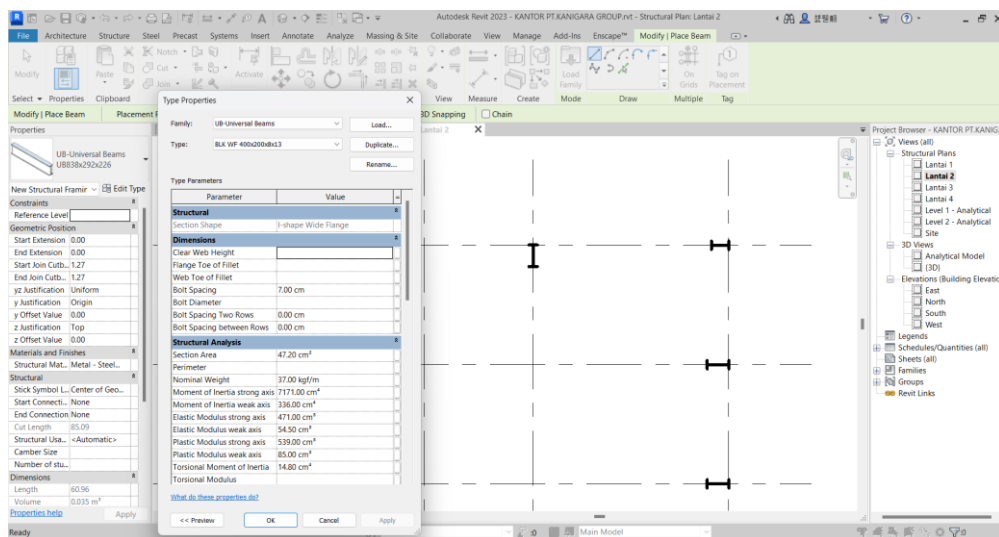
Autodesk Revit 2023 - KANTOR PT.KANIGARA GROUP.rvt - Structural Plan: Lantai 2

File Architecture Structure Steel Precast Systems Insert Annotate Analyze Massing & Site Collaborate View Manage Add-Ins Enscape™ Modify | Place Beam

Modify Paste Cut Join Activate Load Family On Grids Tag on Placement

Select ▾ Properties Clipboard View Measure Create Mode Draw Multiple Tag

Modify | Place Beam Placement Plane 3D Snapping Chain

Properties

UB-Universal Beams
UB838x292x226

New Structural Framir Edit Type

| Constraints | |
|---|---|
| Reference Level | |
| Geometric Position | |
| Start Extension | 0.00 |
| End Extension | 0.00 |
| Start Join Cutb... | 1.27 |
| End Join Cutb... | 1.27 |
| yz Justification | Uniform |
| y Justification | Origin |
| y Offset Value | 0.00 |
| z Justification | Top |
| z Offset Value | 0.00 |
| Materials and Finishes | |
| Structural Mat... | Metal - Steel... |
| Structural | |
| Stick Symbol L... | Center of Geo... |
| Start Connecti... | None |
| End Connection | None |
| Cut Length | 85.09 |
| Structural Usa... | <Automatic> |
| Camber Size | |
| Number of stu... | |
| Dimensions | |
| Length | 60.96 |
| Volume | 0.035 m³ |

Properties help Apply

Type Properties

Family: UB-Universal Beams Load...
Type: BLK WF 400x200x8x13 Duplicate...
Rename...

Type Parameters

| Parameter | Value |
|---|---|
| Structural | |
| Section Shape | I-shape Wide Flange |
| Dimensions | |
| Clear Web Height | |
| Flange Toe of Fillet | |
| Web Toe of Fillet | |
| Bolt Spacing | 7.00 cm |
| Bolt Diameter | |
| Bolt Spacing Two Rows | 0.00 cm |
| Bolt Spacing between Rows | 0.00 cm |
| Structural Analysis | |
| Section Area | 47.20 cm² |
| Perimeter | |
| Nominal Weight | 37.00 kgf/m |
| Moment of Inertia strong axis | 7171.00 cm⁴ |
| Moment of Inertia weak axis | 336.00 cm⁴ |
| Elastic Modulus strong axis | 471.00 cm³ |
| Elastic Modulus weak axis | 54.50 cm³ |
| Plastic Modulus strong axis | 539.00 cm³ |
| Plastic Modulus weak axis | 85.00 cm³ |
| Torsional Moment of Inertia | 14.80 cm⁴ |
| Torsional Modulus | |

What do these properties do?

<< Preview OK Cancel Apply

Lantai 2

Project Browser - KANTOR PT.KANIGA
Views (all)
Structural Plans
Lantai 1
Lantai 2
Lantai 3
Lantai 4
Level 1 - Analytical
Level 2 - Analytical
Site
3D Views
Analytical Model
{3D}
Elevations (Building Elevatio
East
North
South
West
Legends
Schedules/Quantities (all)
Sheets (all)
Families
Groups
Revit Links

Ready :0 Main Model